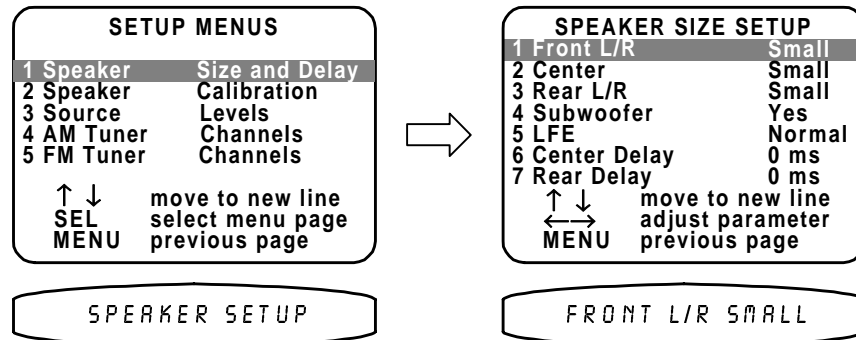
SETUP MENUS

1 Speaker Size and Delay
2 Speaker Calibration
3 Source Levels
4 AM Tuner Channels
5 FM Tuner Channels

↑ ↓ move to new line
SEL select menu page
MENU previous page

SPEAKER SETUP

SPEAKER SIZE SETUP

1 Front L/R Small
2 Center Small
3 Rear L/R Small
4 Subwoofer Yes
5 LFE Normal
6 Center Delay 0 ms
7 Rear Delay 0 ms

↑ ↓ move to new line
←→ adjust parameter
MENU previous page

FRONT L/R SMALL